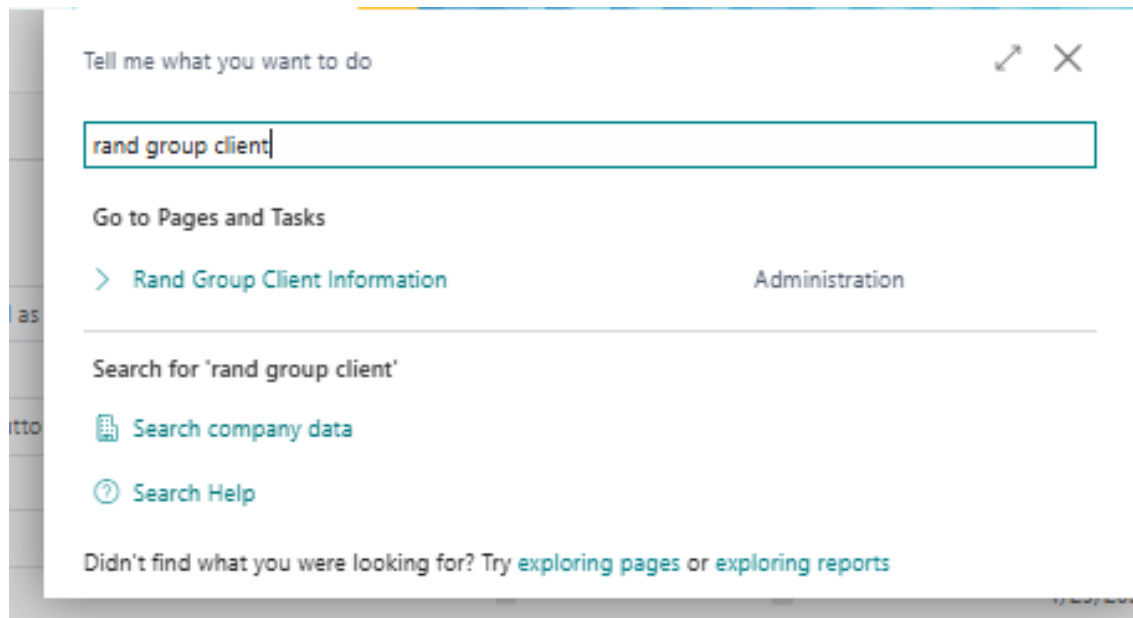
l as

utto

Tell me what you want to do

rand group client

Go to Pages and Tasks

Rand Group Client Information

Administration

Search for 'rand group client'

Search company data

Search Help

Didn't find what you were looking for? Try exploring pages or exploring reports

1/25/20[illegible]